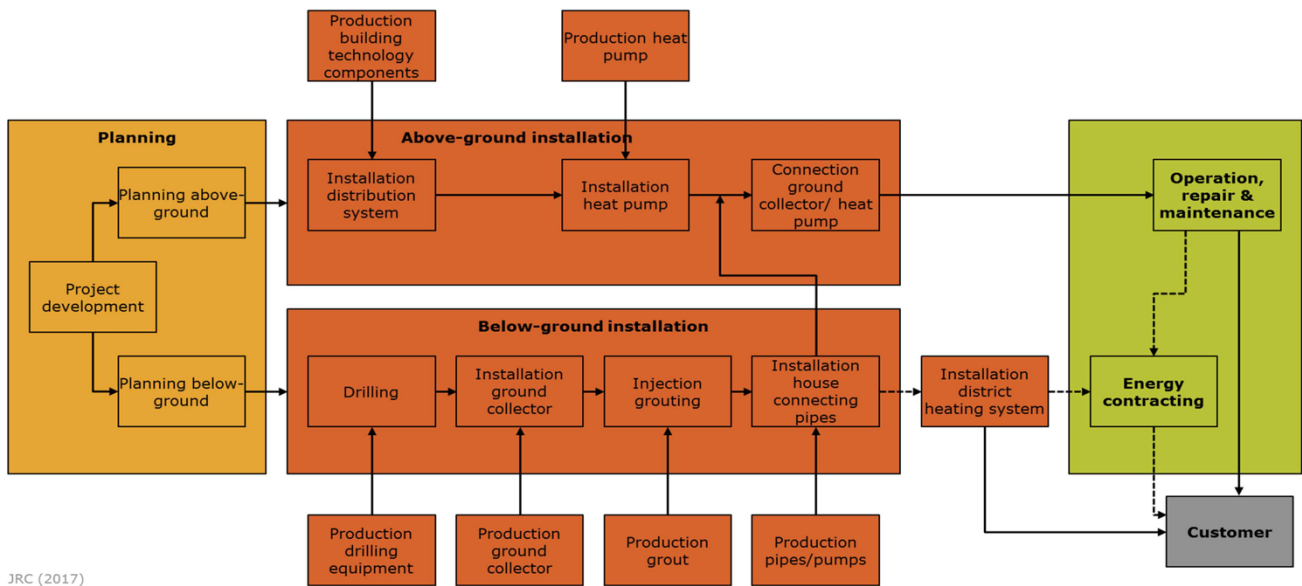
Production building technology components

Production heat pump

Planning

Project development

Planning above-ground

Planning below-ground

Above-ground installation

Installation distribution system

Installation heat pump

Connection ground collector/ heat pump

Operation, repair & maintenance

Below-ground installation

Drilling

Installation ground collector

Injection grouting

Installation house connecting pipes

Installation district heating system

Energy contracting

Customer

Production drilling equipment

Production ground collector

Production grout

Production pipes/pumps

JRC (2017)